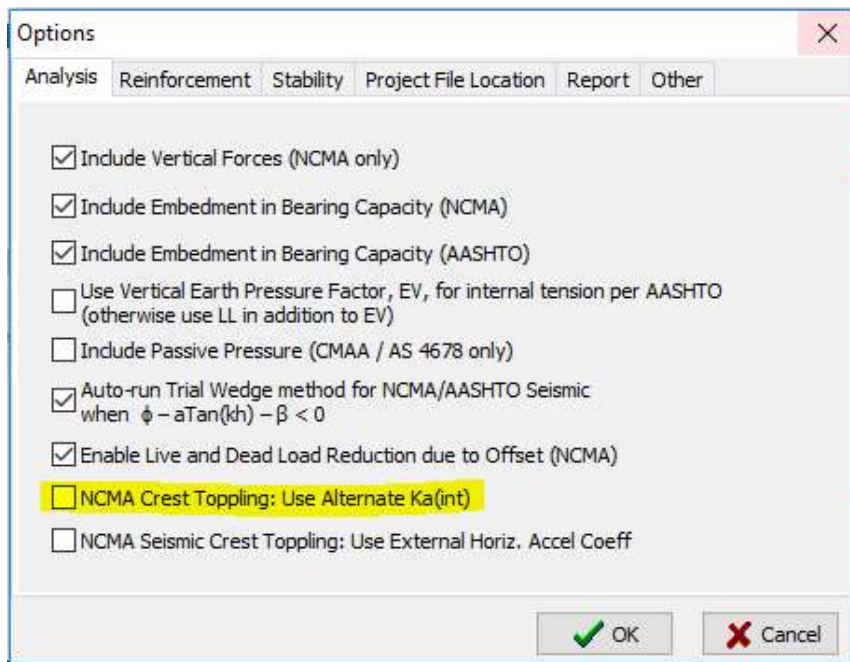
Options
×
Analysis Reinforcement Stability Project File Location Report Other

Include Vertical Forces (NCMA only)

Include Embedment in Bearing Capacity (NCMA)

Include Embedment in Bearing Capacity (AASHTO)

Use Vertical Earth Pressure Factor, EV, for internal tension per AASHTO (otherwise use LL in addition to EV)

Include Passive Pressure (CMAA / AS 4678 only)

Auto-run Trial Wedge method for NCMA/AASHTO Seismic when $\phi - aTan(kh) - \beta < 0$

Enable Live and Dead Load Reduction due to Offset (NCMA)

NCMA Crest Toppling: Use Alternate Ka(int)

NCMA Seismic Crest Toppling: Use External Horiz. Accel Coeff

OK
Cancel